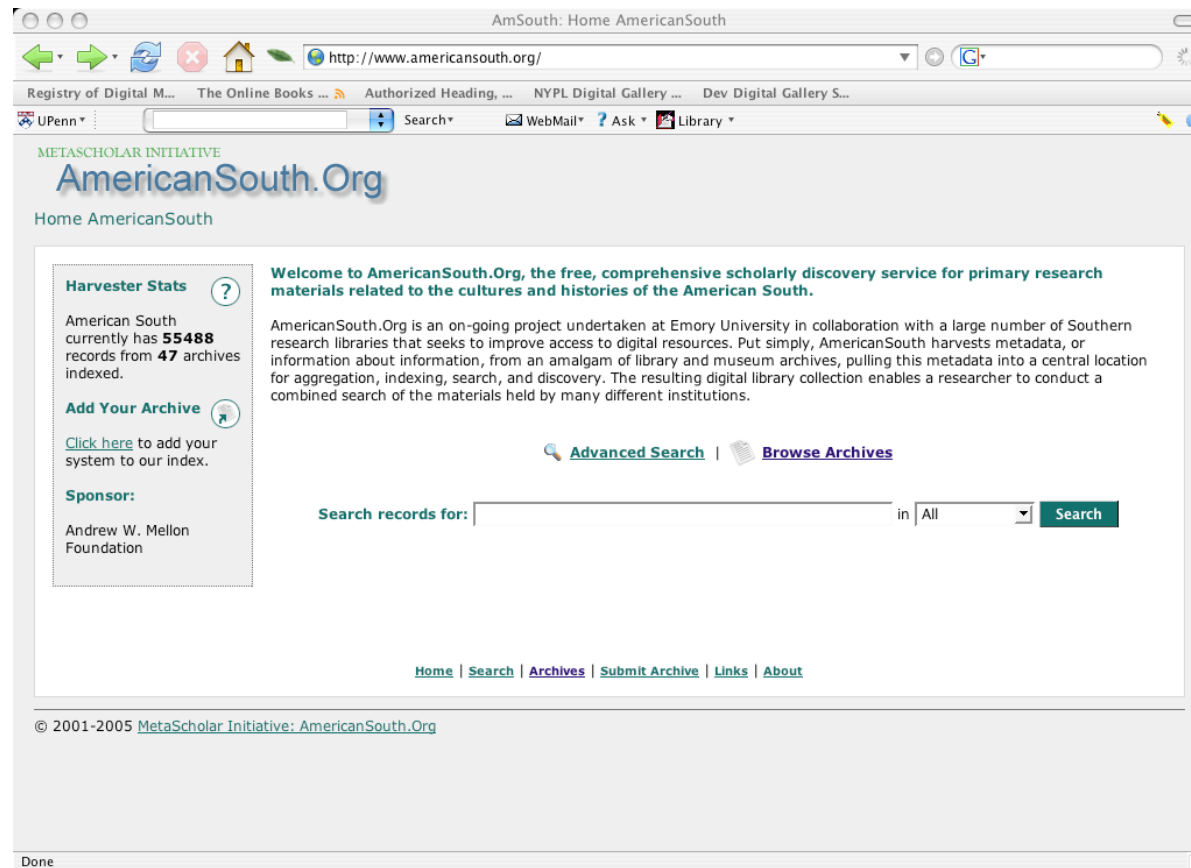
AmSouth: Home AmericanSouth

http://www.americansouth.org/

Registry of Digital M... The Online Books ... Authorized Heading, ... NYPL Digital Gallery ... Dev Digital Gallery S...

UPenn Search WebMail Ask Library

METASCHOLAR INITIATIVE
AmericanSouth.Org

Home AmericanSouth

Harvester Stats

American South currently has **55488** records from **47** archives indexed.

Add Your Archive

Click here to add your system to our index.

Sponsor:

Andrew W. Mellon Foundation

Welcome to AmericanSouth.Org, the free, comprehensive scholarly discovery service for primary research materials related to the cultures and histories of the American South.

AmericanSouth.Org is an on-going project undertaken at Emory University in collaboration with a large number of Southern research libraries that seeks to improve access to digital resources. Put simply, AmericanSouth harvests metadata, or information about information, from an amalgam of library and museum archives, pulling this metadata into a central location for aggregation, indexing, search, and discovery. The resulting digital library collection enables a researcher to conduct a combined search of the materials held by many different institutions.

Advanced Search | Browse Archives

Search records for: in All Search

Home | Search | Archives | Submit Archive | Links | About

© 2001-2005 MetaScholar Initiative: AmericanSouth.Org

Done